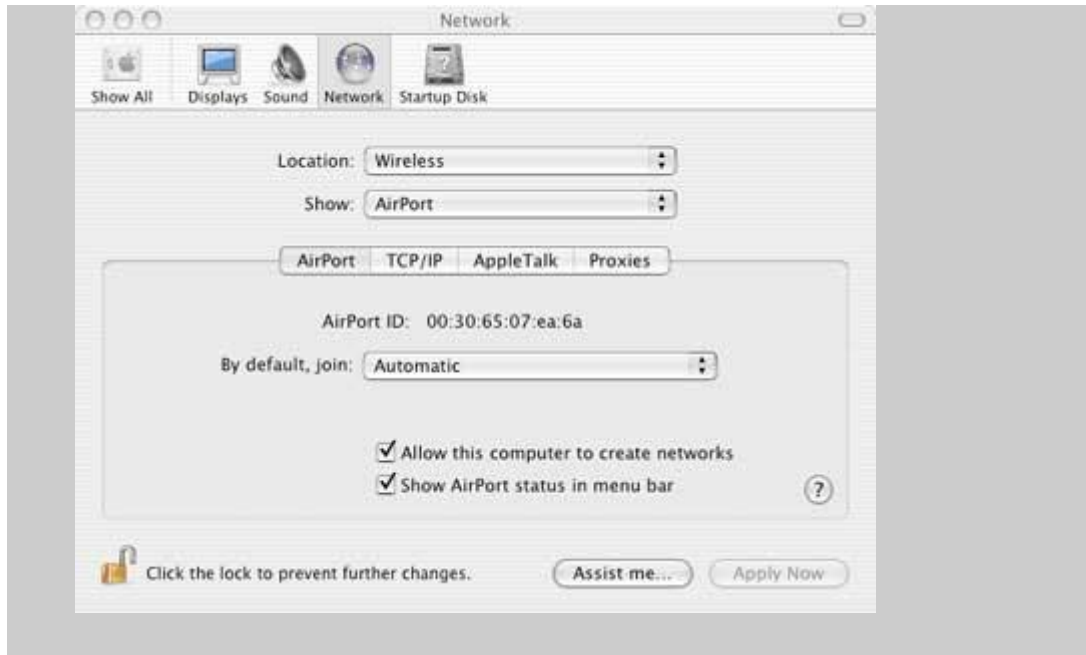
Network

Show All Displays Sound Network Startup Disk

Location: Wireless

Show: AirPort

AirPort TCP/IP AppleTalk Proxies

AirPort ID: 00:30:65:07:ea:6a

By default, join: Automatic

☑ Allow this computer to create networks

☑ Show AirPort status in menu bar

?

Click the lock to prevent further changes.

Assist me...

Apply Now